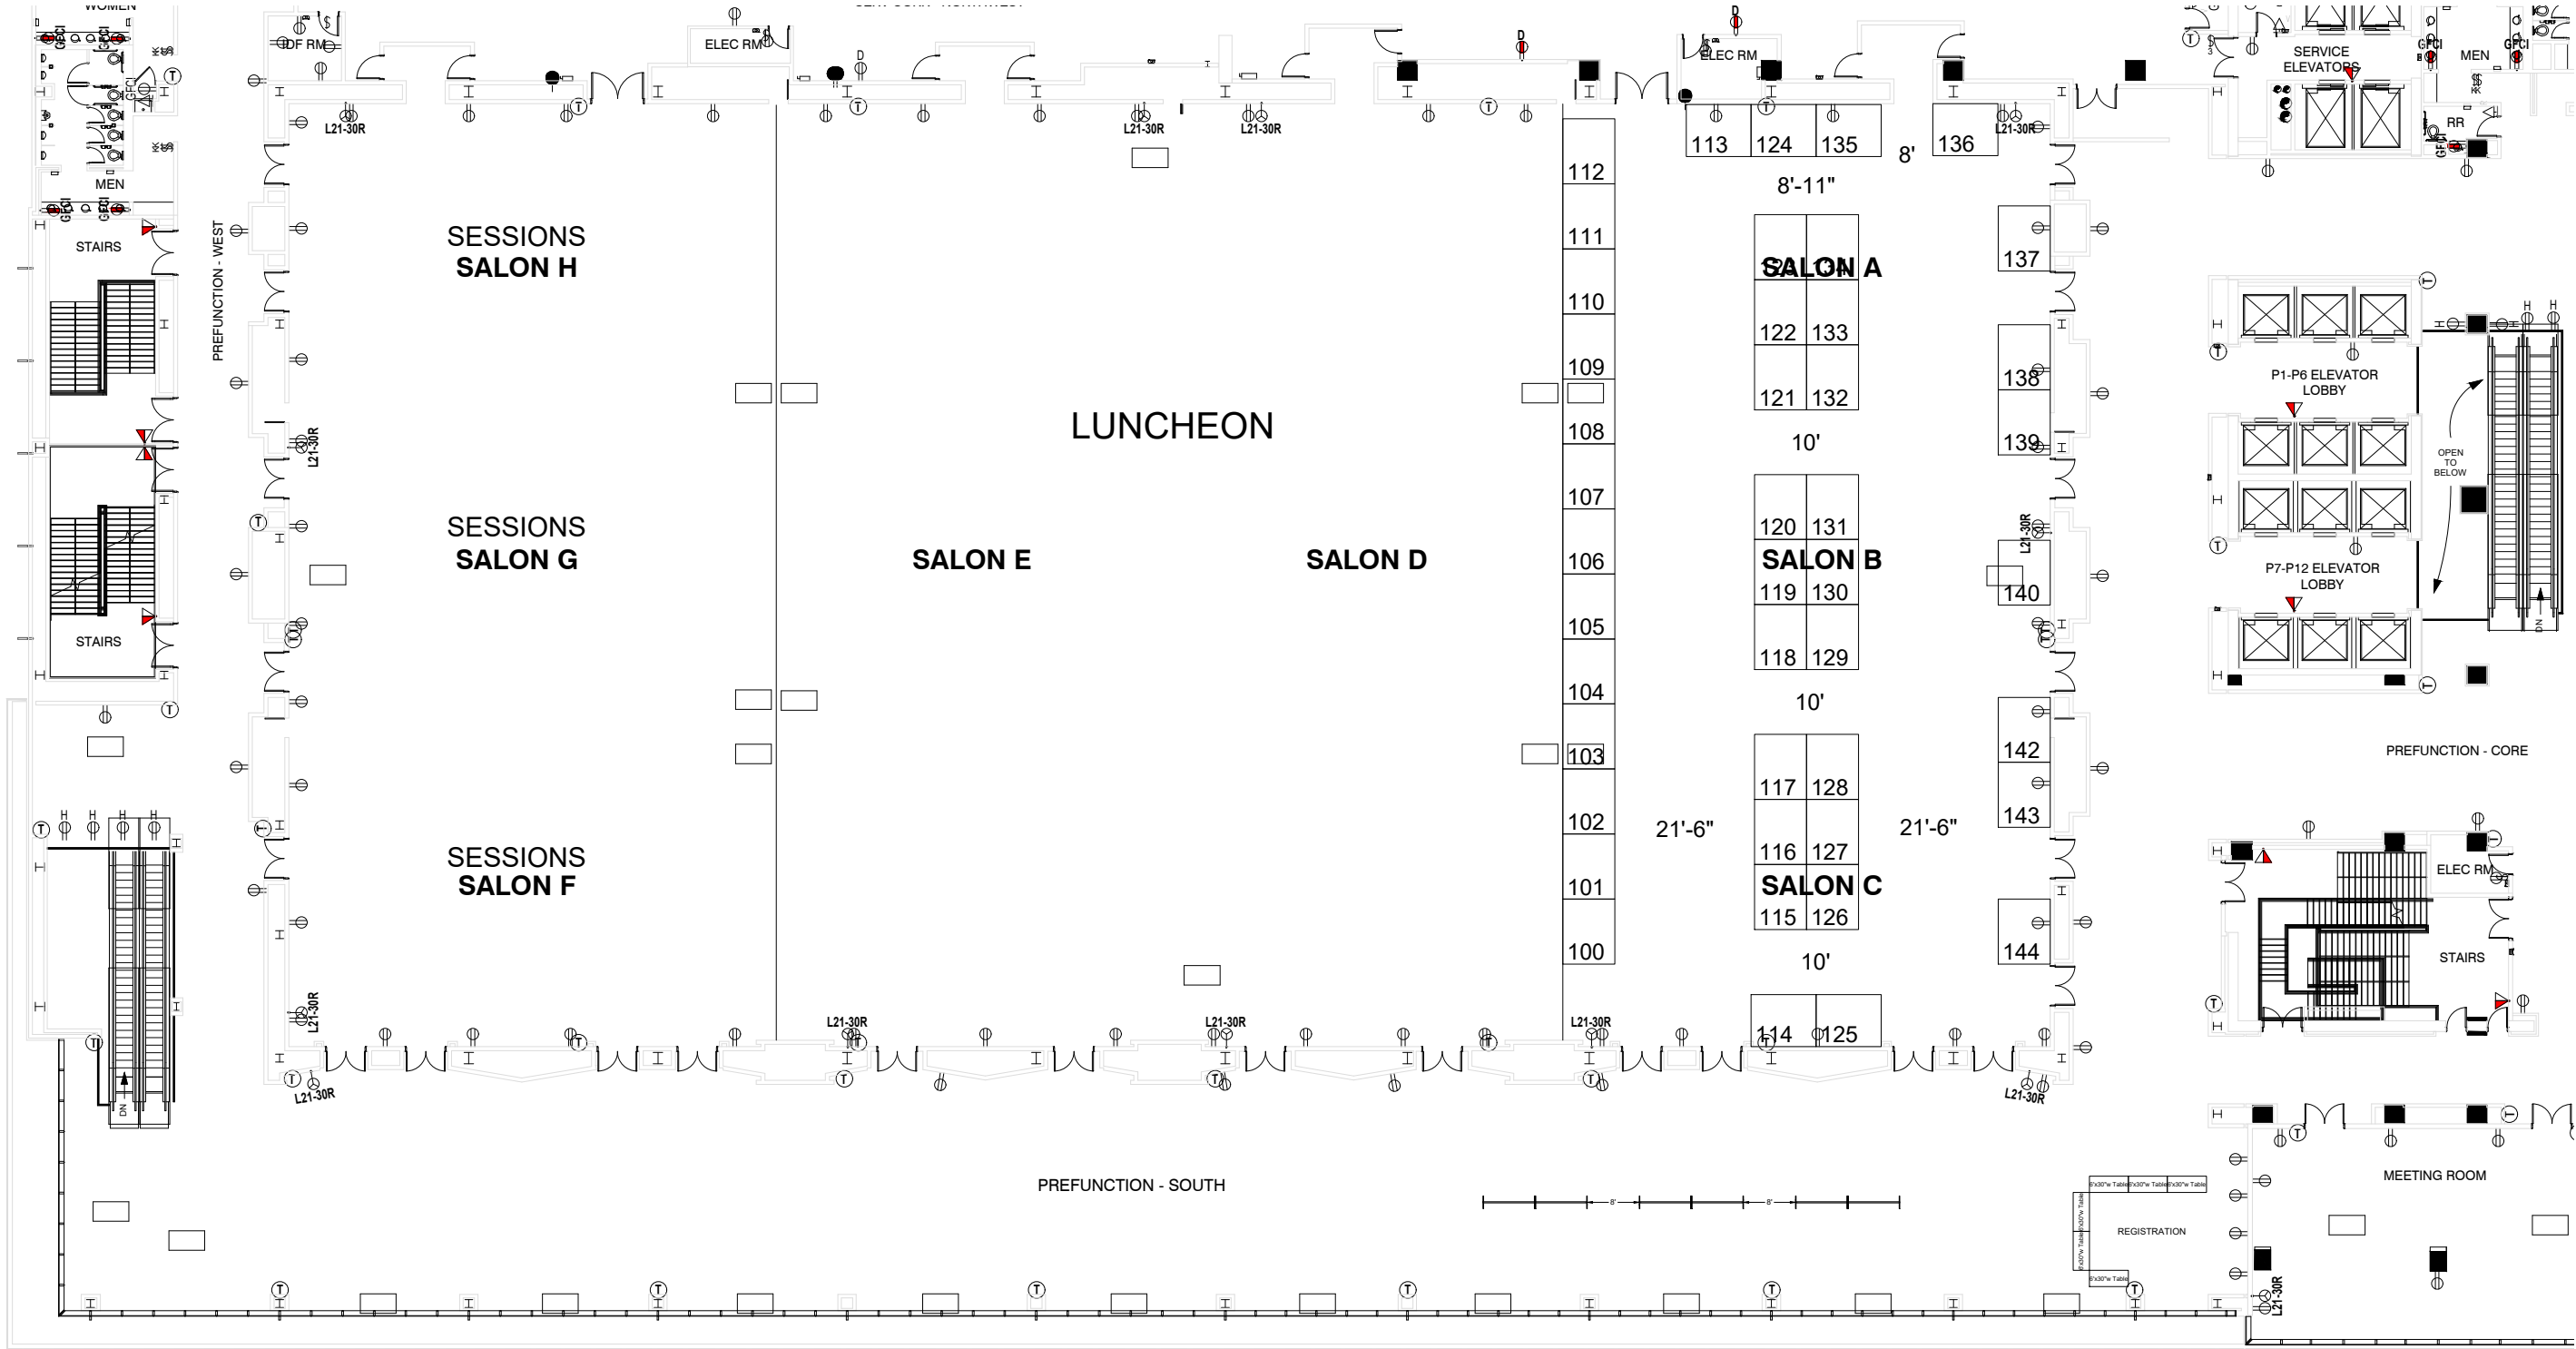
WOMEN
MEN
STAIRS
STAIRS
IDF RM
ELEC RM
ELEC RM
SERVICE ELEVATORS
MEN
RR
PREFUNCTION - WEST
SESSIONS
SALON H
SESSIONS
SALON G
SESSIONS
SALON F
LUNCHEON
SALON E
SALON D
L21-30R
L21-30R
L21-30R
L21-30R
L21-30R
L21-30R
L21-30R
L21-30R
L21-30R
L21-30R
L21-30R
L21-30R
L21-30R
112
111
110
109
108
107
106
105
104
103
102
101
100
113 124 135
8'
136
8'-11"
SALON A
137
122 133
121 132
138
139
10'
120 131
SALON B
119 130
140
118 129
10'
117 128
142
143
21'-6"
21'-6"
116 127
SALON C
115 126
144
10'
114 125
P1-P6 ELEVATOR LOBBY
OPEN TO BELOW
P7-P12 ELEVATOR LOBBY
PREFUNCTION - CORE
ELEC RM
STAIRS
MEETING ROOM
PREFUNCTION - SOUTH
REGISTRATION